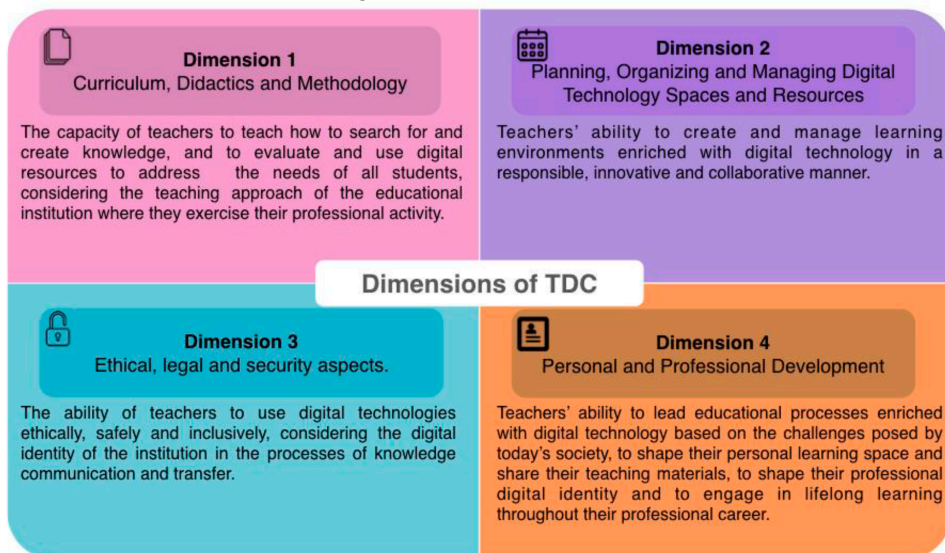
Dimension 1
Curriculum, Didactics and Methodology

The capacity of teachers to teach how to search for and create knowledge, and to evaluate and use digital resources to address the needs of all students, considering the teaching approach of the educational institution where they exercise their professional activity.

Dimension 2
Planning, Organizing and Managing Digital Technology Spaces and Resources

Teachers' ability to create and manage learning environments enriched with digital technology in a responsible, innovative and collaborative manner.

Dimensions of TDC

Dimension 3
Ethical, legal and security aspects.

The ability of teachers to use digital technologies ethically, safely and inclusively, considering the digital identity of the institution in the processes of knowledge communication and transfer.

Dimension 4
Personal and Professional Development

Teachers' ability to lead educational processes enriched with digital technology based on the challenges posed by today's society, to shape their personal learning space and share their teaching materials, to shape their professional digital identity and to engage in lifelong learning throughout their professional career.